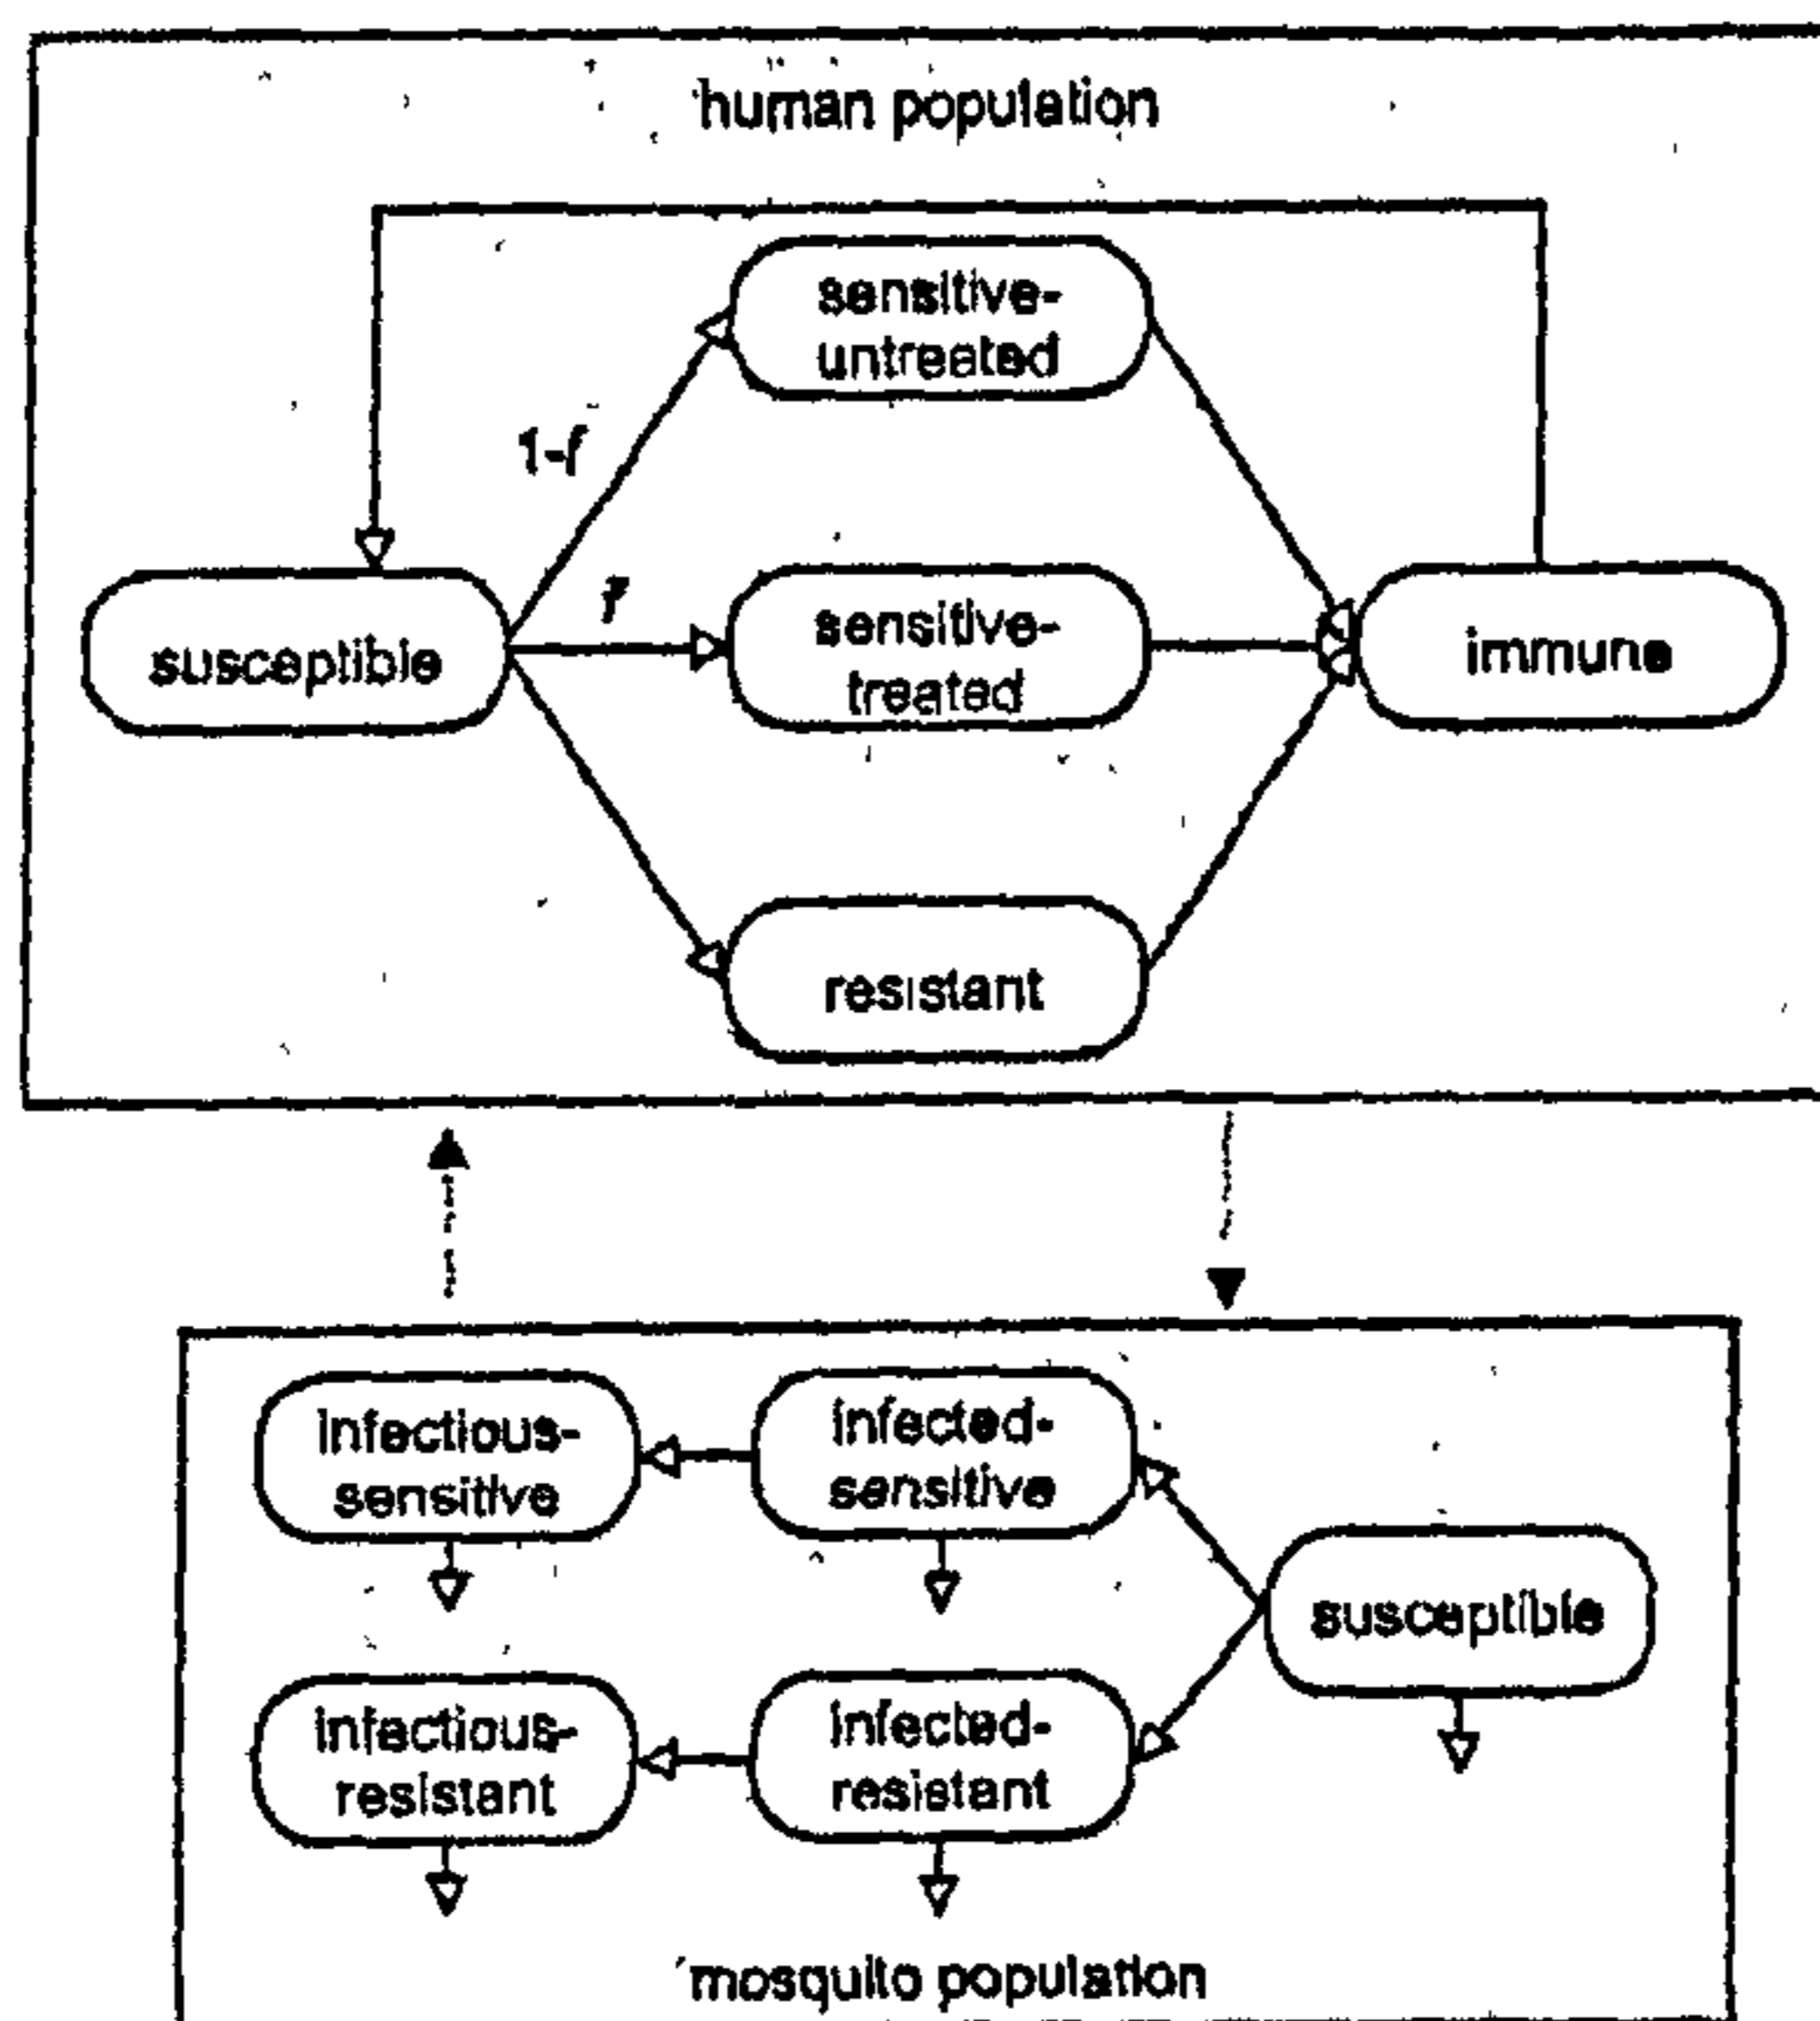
human population

sensitive-untreated

1-f

f

susceptible

sensitive-treated

immune

resistant

infectious-sensitive

infected-sensitive

susceptible

infectious-resistant

infected-resistant

mosquito population